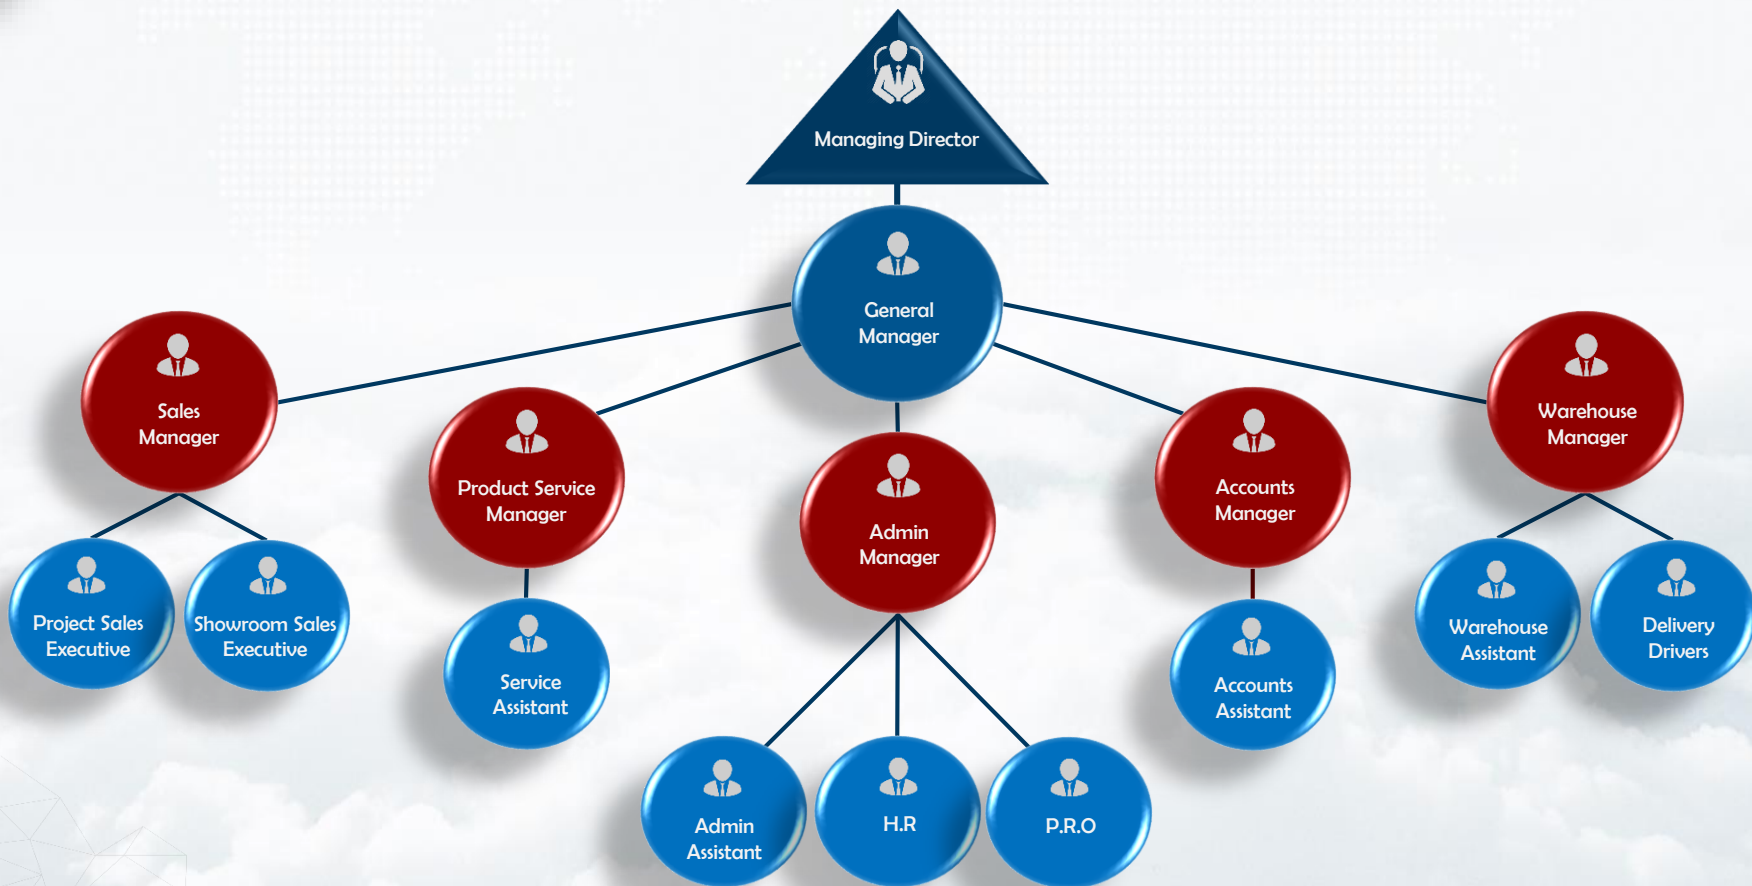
Managing Director

General Manager

Sales Manager

Product Service Manager

Admin Manager

Accounts Manager

Warehouse Manager

Project Sales Executive

Showroom Sales Executive

Service Assistant

Accounts Assistant

Warehouse Assistant

Delivery Drivers

Admin Assistant

H.R

P.R.O